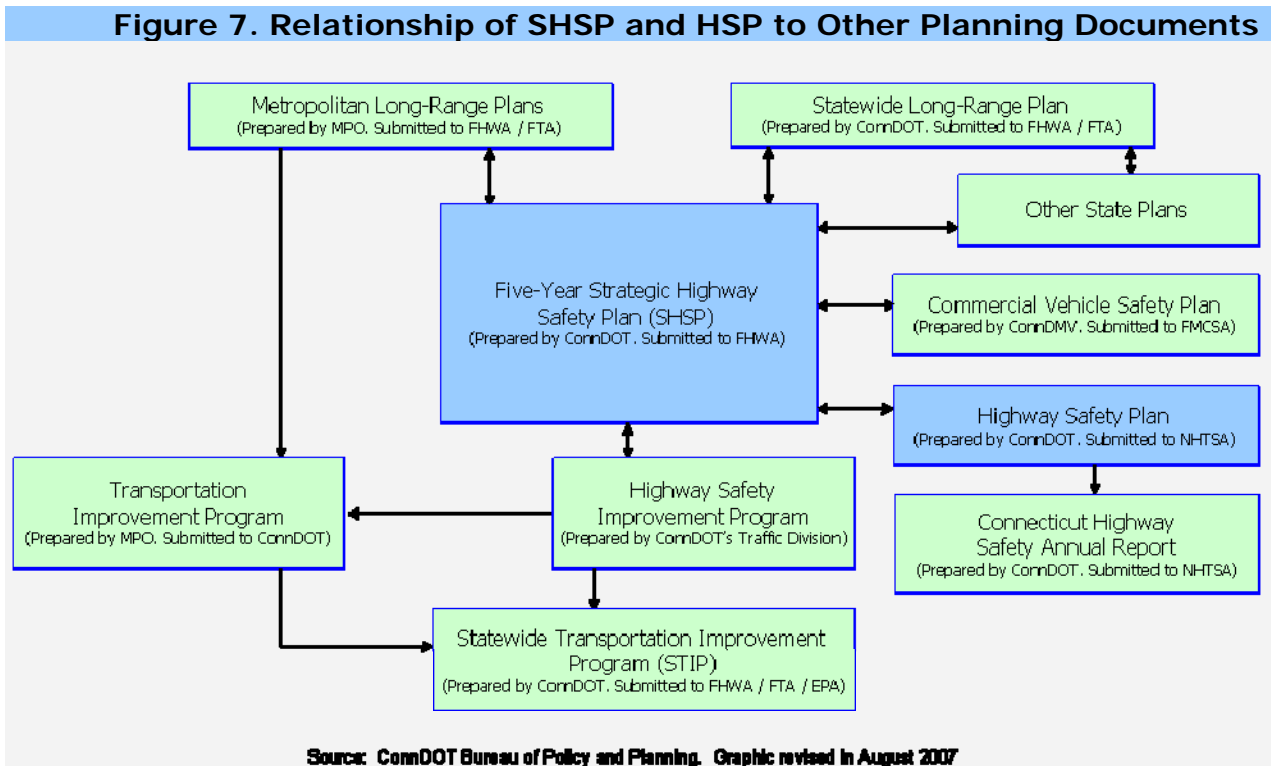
Figure 7. Relationship of SHSP and HSP to Other Planning Documents

Metropolitan Long-Range Plans
(Prepared by MPO. Submitted to FHWA / FTA)

Statewide Long-Range Plan
(Prepared by ConnDOT. Submitted to FHWA / FTA)

Other State Plans

Five-Year Strategic Highway Safety Plan (SHSP)
(Prepared by ConnDOT. Submitted to FHWA)

Commercial Vehicle Safety Plan
(Prepared by ConnDMV. Submitted to FMCSA)

Highway Safety Plan
(Prepared by ConnDOT. Submitted to NHTSA)

Transportation Improvement Program
(Prepared by MPO. Submitted to ConnDOT)

Highway Safety Improvement Program
(Prepared by ConnDOT's Traffic Division)

Connecticut Highway Safety Annual Report
(Prepared by ConnDOT. Submitted to NHTSA)

Statewide Transportation Improvement Program (STIP)
(Prepared by ConnDOT. Submitted to FHWA / FTA / EPA)

Source: ConnDOT Bureau of Policy and Planning. Graphic revised in August 2007